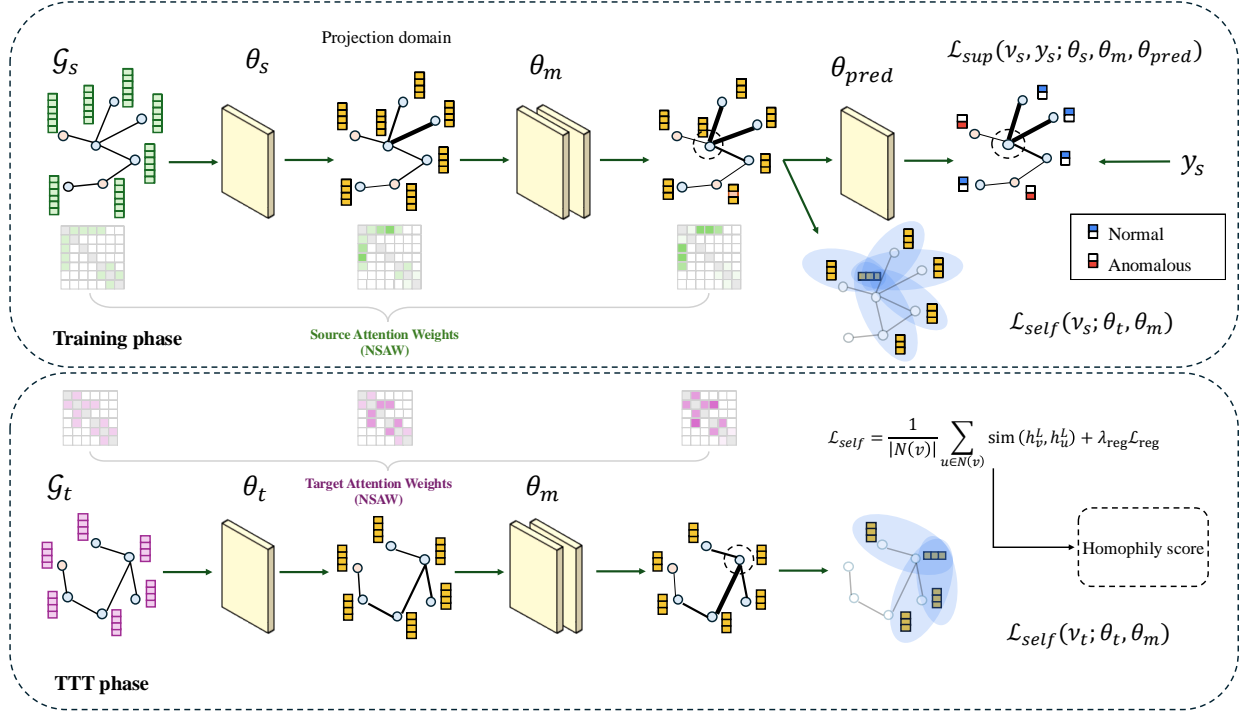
$\mathcal{G}_s$

$\theta_s$

Projection domain

$\theta_m$

$\theta_{pred}$

$\mathcal{L}_{sup}(\nu_s, y_s; \theta_s, \theta_m, \theta_{pred})$

$y_s$

Normal

Anomalous

$\mathcal{L}_{self}(\nu_s; \theta_t, \theta_m)$

Training phase

Source Attention Weights (NSAW)

$\mathcal{L}_{self} = \frac{1}{|N(v)|} \sum_{u \in N(v)} \text{sim}(h_v^L, h_u^L) + \lambda_{\text{reg}} \mathcal{L}_{\text{reg}}$

Target Attention Weights (NSAW)

$\mathcal{G}_t$

$\theta_t$

$\theta_m$

Homophily score

$\mathcal{L}_{self}(\nu_t; \theta_t, \theta_m)$

TTT phase